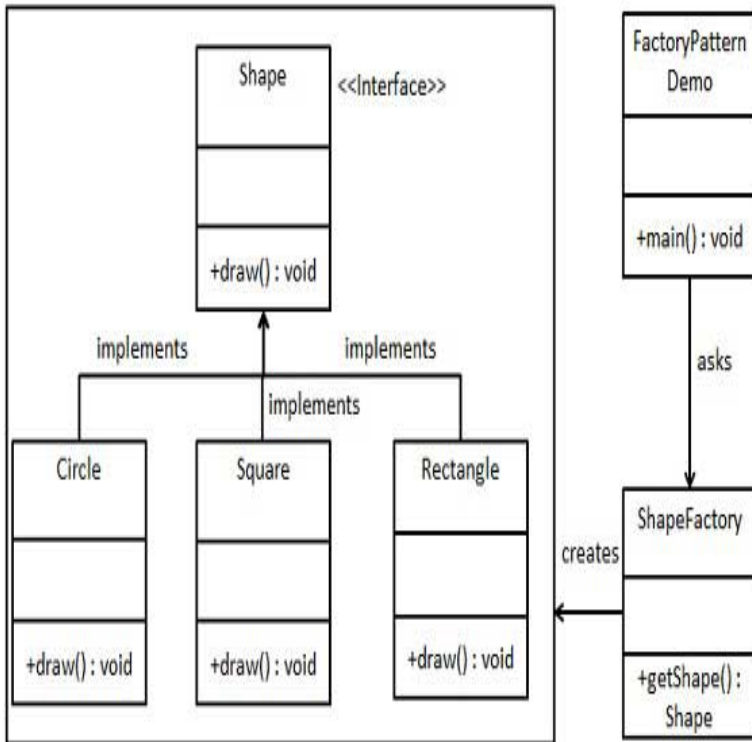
Shape <<Interface>>

+draw() : void

implements

implements

implements

Circle

+draw() : void

Square

+draw() : void

Rectangle

+draw() : void

FactoryPattern Demo

+main() : void

asks

ShapeFactory

creates

+getShape() : Shape